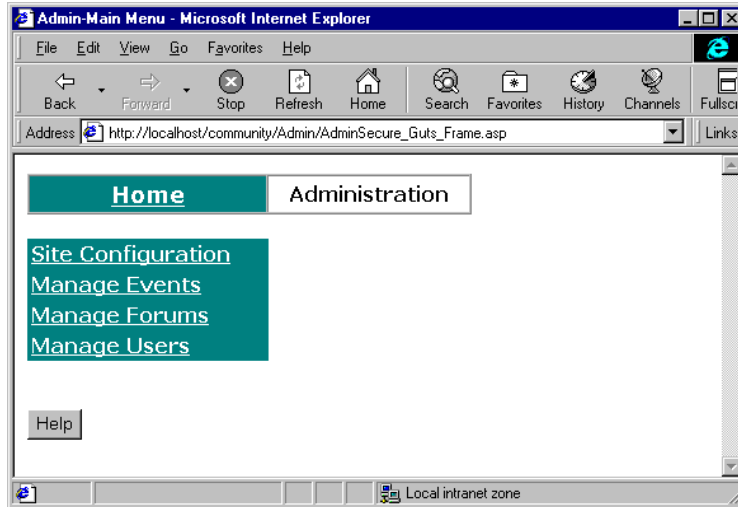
Admin-Main Menu - Microsoft Internet Explorer

File Edit View Go Favorites Help

Back Forward Stop Refresh Home Search Favorites History Channels Fullscr

Address http://localhost/community/Admin/AdminSecure_Guts_Frame.asp Links

| Home | Administration |
|---|---|

Site Configuration
Manage Events
Manage Forums
Manage Users

Help

Local intranet zone